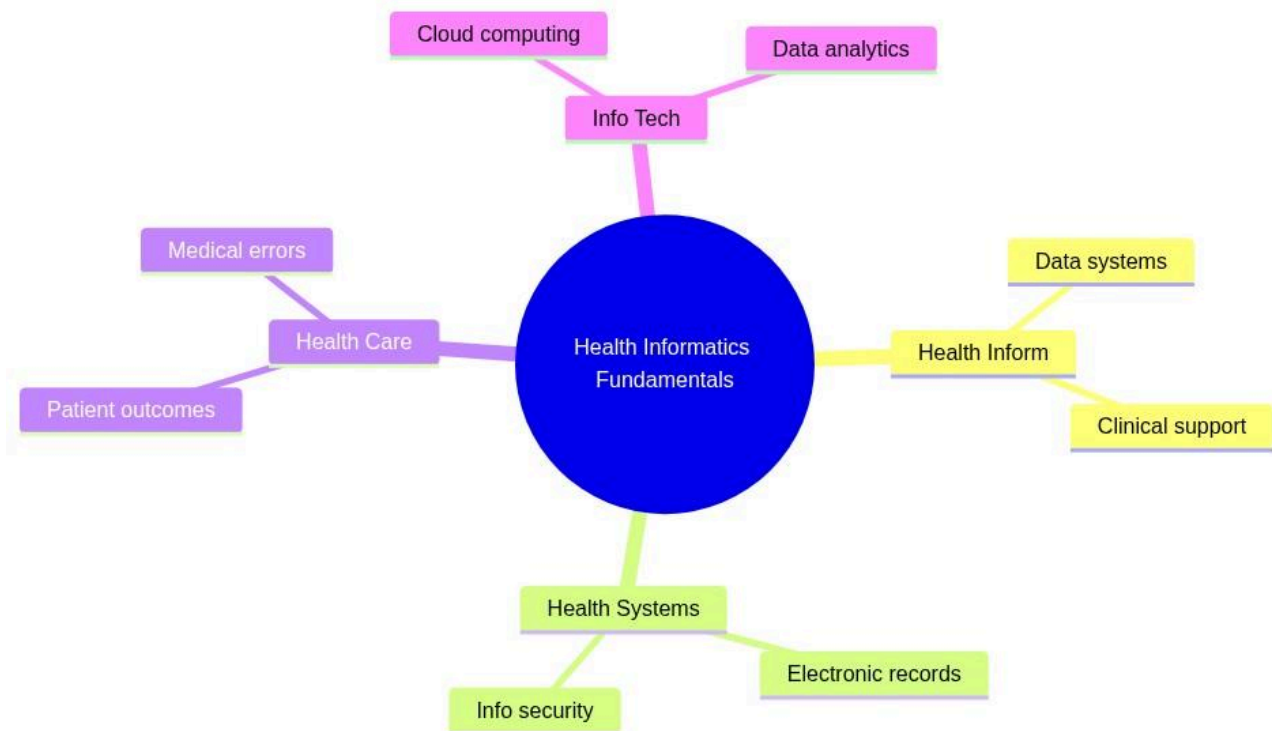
Cloud computing

Data analytics

Info Tech

Medical errors

Data systems

Health Care

Health Informatics Fundamentals

Health Inform

Patient outcomes

Clinical support

Health Systems

Electronic records

Info security